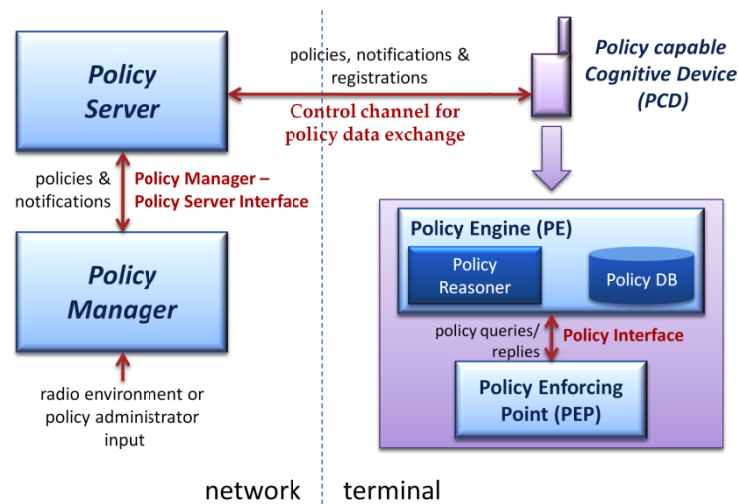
Policy Server

policies, notifications & registrations

Control channel for policy data exchange

Policy capable Cognitive Device (PCD)

policies & notifications

Policy Manager – Policy Server Interface

Policy Manager

radio environment or policy administrator input

Policy Engine (PE)

Policy Reasoner

Policy DB

policy queries/ replies

Policy Interface

Policy Enforcing Point (PEP)

network

terminal